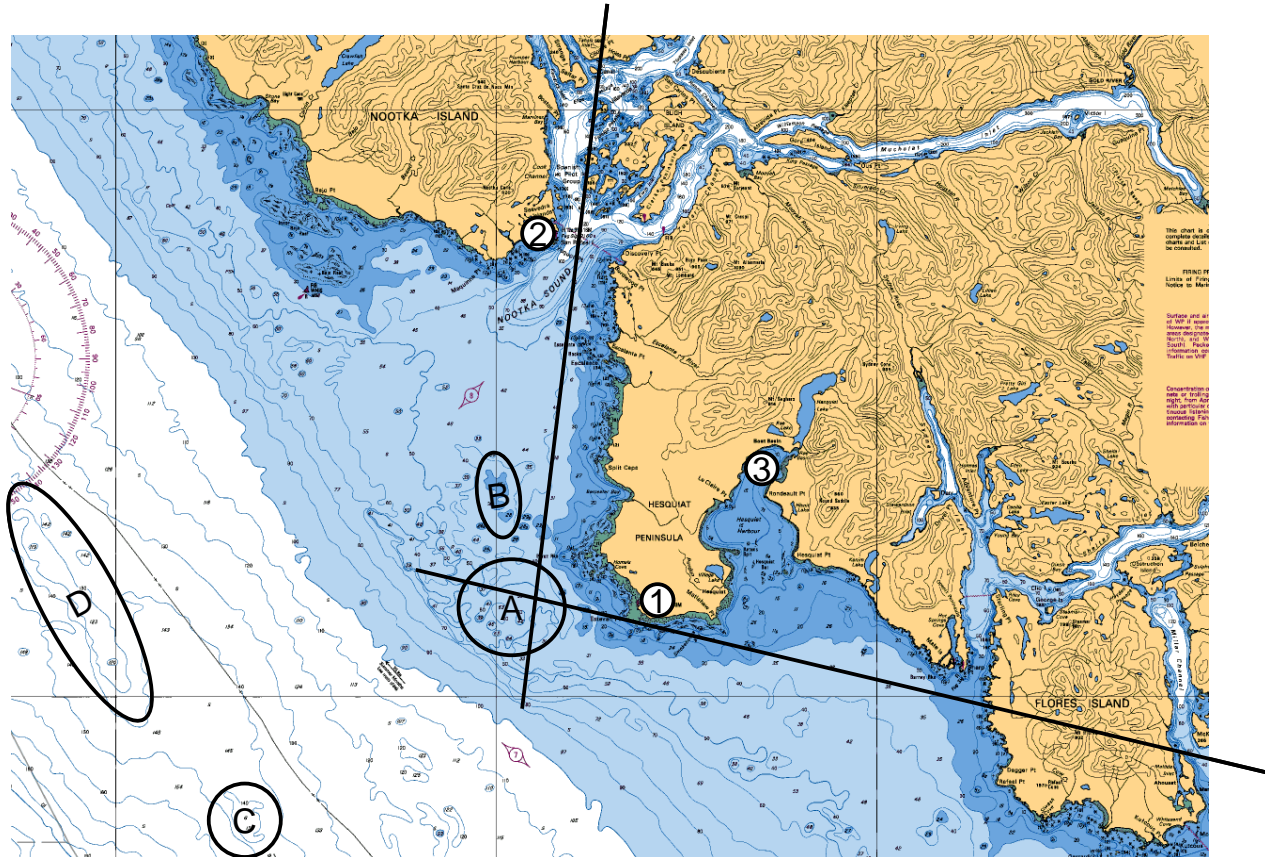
NOOTKA ISLAND

NOOTKA SOUND

2

B

A

1

3

D

C

HESQUIAT

PENINSULA

Hesquiat Harbour

Split Cape

Rondeault Pt

Hesquiat Pt

Estevan Pt

FLORES ISLAND

Discovery Pt

Muchalat Inlet

Escalante Pt

Boat Basin

Bajo Pt

Refuge Pt

Matlset Narrows

Miller Channel